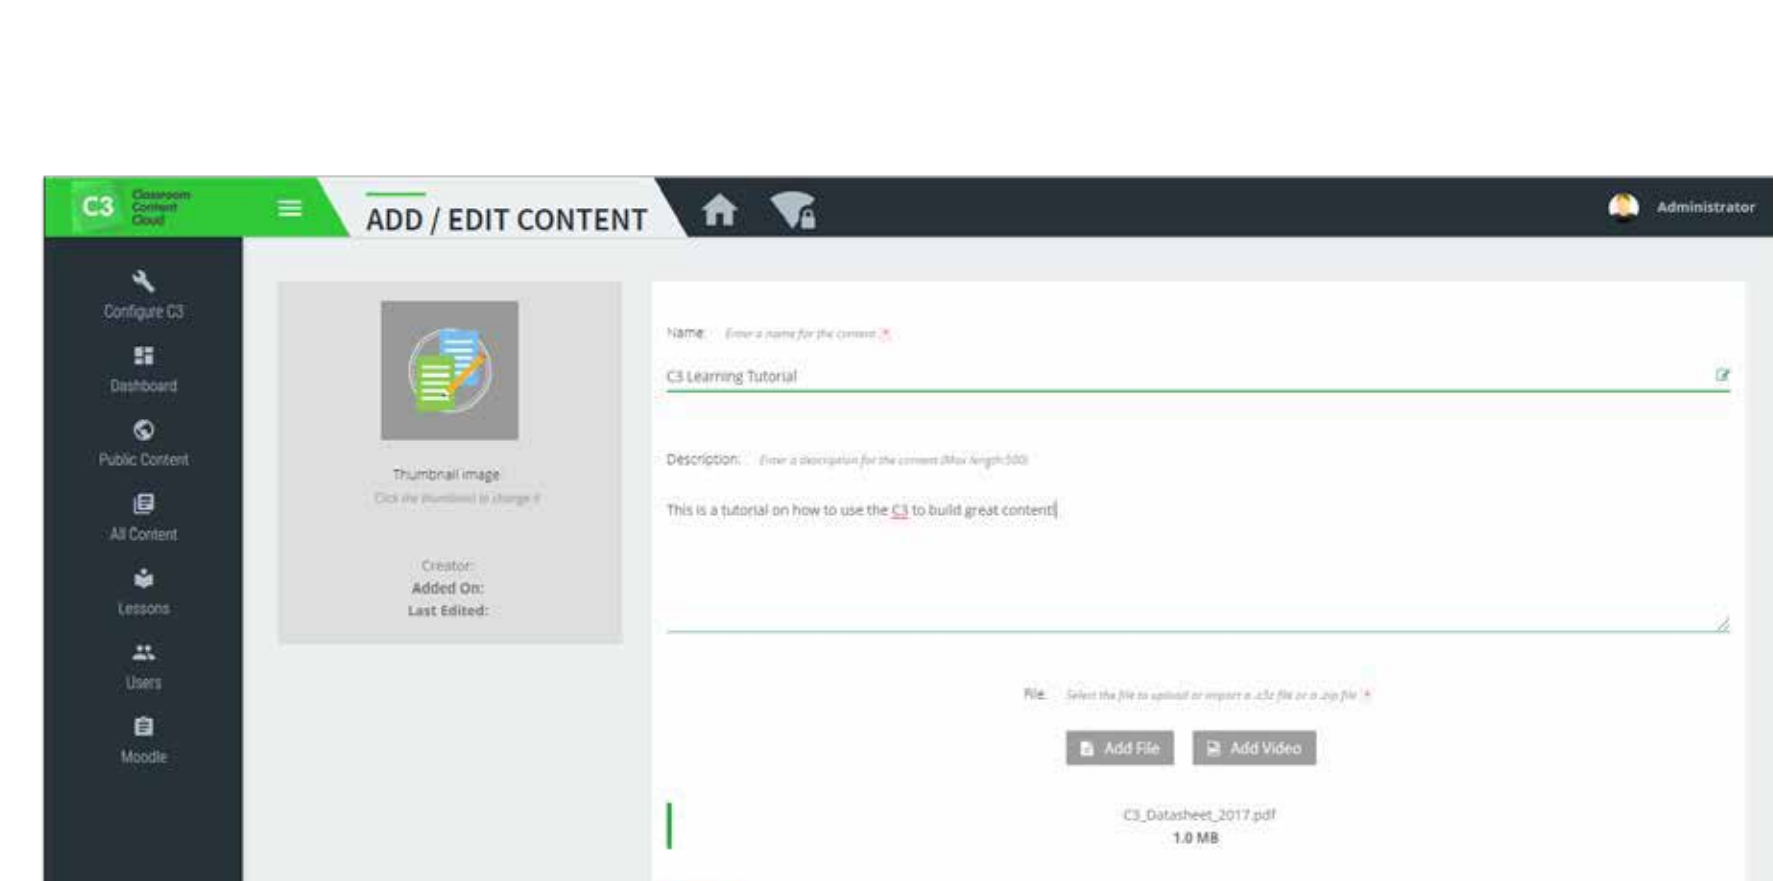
C3 Classroom Content Cloud

ADD / EDIT CONTENT

Administrator

Configure C3
Dashboard
Public Content
All Content
Lessons
Users
Moodle

Thumbnail image
Click the thumbnail to change it

Creator:
Added On:
Last Edited:

Name: Enter a name for the content *

C3 Learning Tutorial

Description: Enter a description for the content (Max length 500)

This is a tutorial on how to use the C3 to build great content

File: Select the file to upload or import a .c3z file or a .zip file *

Add File
Add Video

C3_Datasheet_2017.pdf
1.0 MB